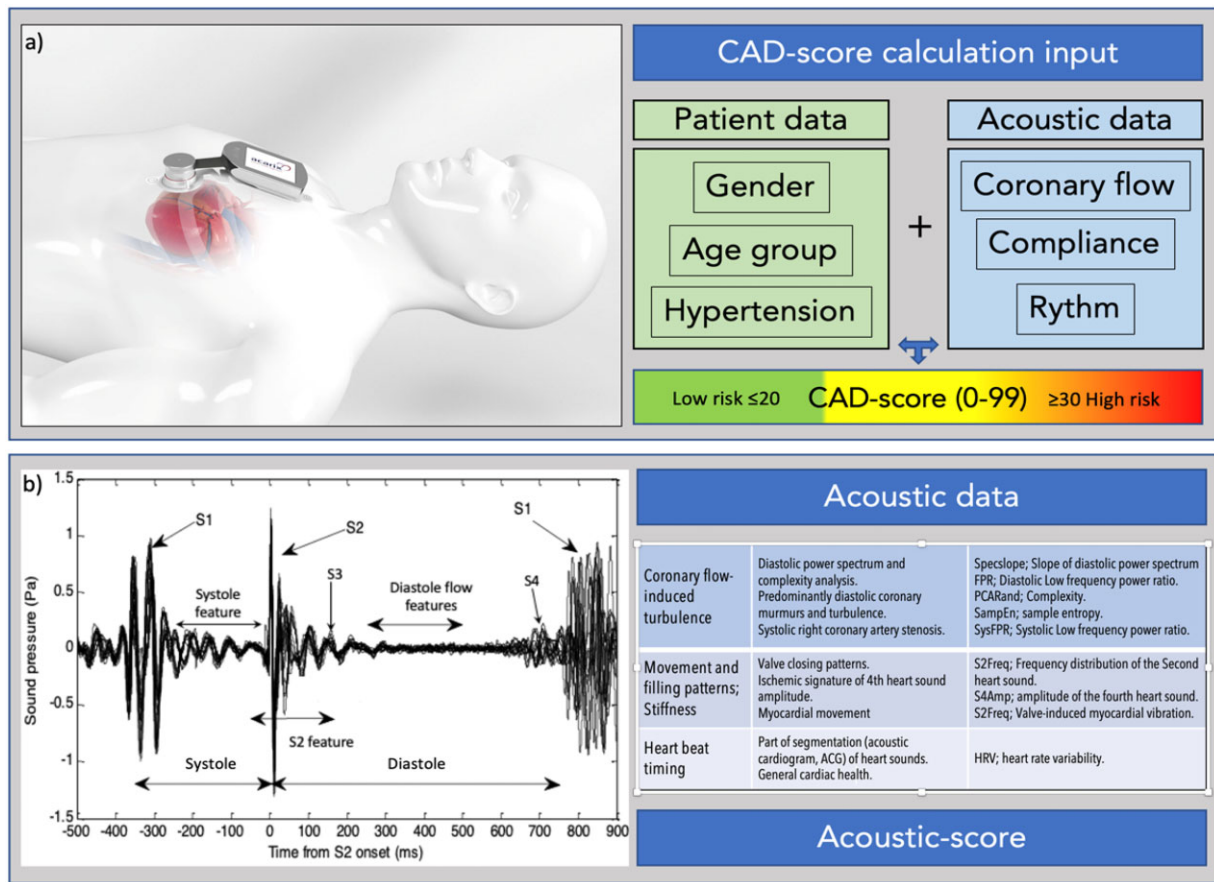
a)

CAD-score calculation input

Patient data

Gender

Age group

Hypertension

+

Acoustic data

Coronary flow

Compliance

Rythm

Low risk ≤20 CAD-score (0-99) ≥30 High risk

b)

S1

S2

S3

S1

S4

Systole feature

Diastole flow features

S2 feature

Systole

Diastole

Sound pressure (Pa)

1.5

1

0.5

0

-0.5

-1

-1.5

-500 -400 -300 -200 -100 0 100 200 300 400 500 600 700 800 900

Time from S2 onset (ms)

Acoustic data

| | | |
|---|---|---|
| Coronary flow-induced turbulence | Diastolic power spectrum and complexity analysis. Predominantly diastolic coronary murmurs and turbulence. Systolic right coronary artery stenosis. | Specslope; Slope of diastolic power spectrum FPR; Diastolic Low frequency power ratio. PCARand; Complexity. SampEn; sample entropy. SysFPR; Systolic Low frequency power ratio. |
| Movement and filling patterns; Stiffness | Valve closing patterns. Ischemic signature of 4th heart sound amplitude. Myocardial movement | S2Freq; Frequency distribution of the Second heart sound. S4Amp; amplitude of the fourth heart sound. S2Freq; Valve-induced myocardial vibration. |
| Heart beat timing | Part of segmentation (acoustic cardiogram, ACG) of heart sounds. General cardiac health. | HRV; heart rate variability. |

Acoustic-score